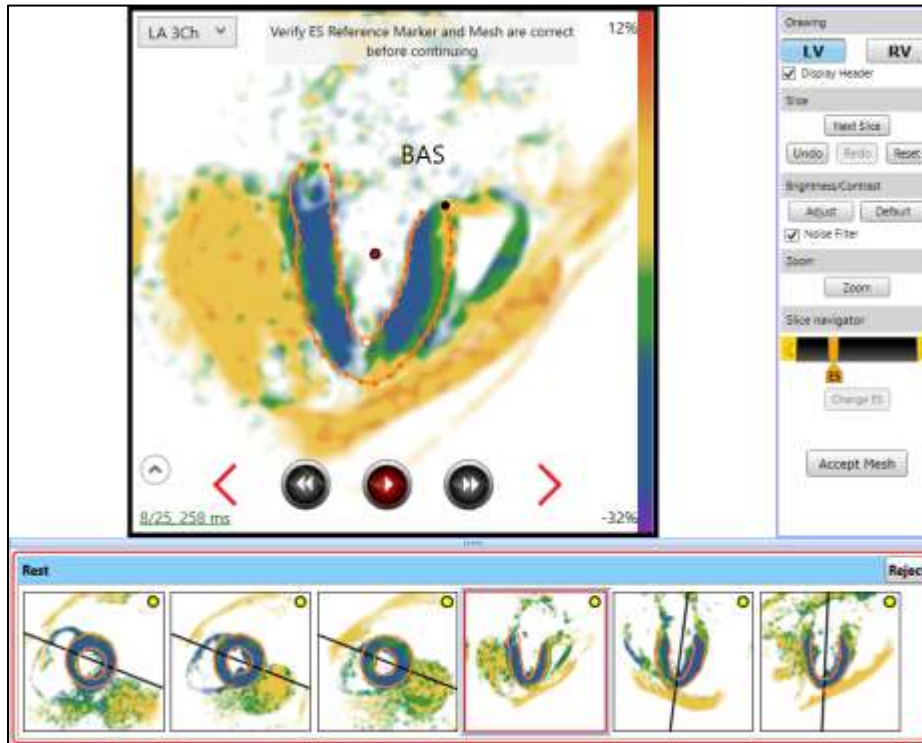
LA 3Ch

Verify ES Reference Marker and Mesh are correct before continuing

12%

BAS

-32%

8/25, 258 ms

Drawing

LV

RV

Display Header

Slice

Next Slice

Undo

Redo

Reset

Brightness/Contrast

Adjust

Default

Noise Filter

Zoom

Zoom

Slice navigator

ES

Change ES

Accept Mesh

Rest

Rejec